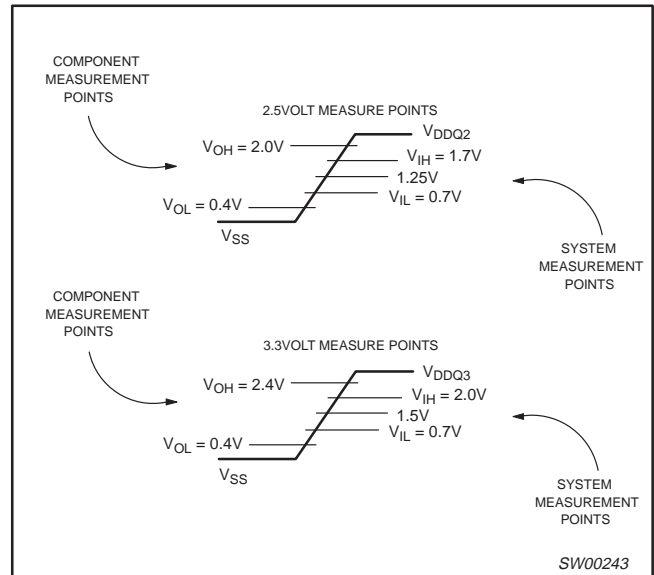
COMPONENT MEASUREMENT POINTS

2.5VOLT MEASURE POINTS

$V_{DDQ2}$

$V_{OH} = 2.0V$

$V_{IH} = 1.7V$

1.25V

$V_{IL} = 0.7V$

$V_{OL} = 0.4V$

$V_{SS}$

SYSTEM MEASUREMENT POINTS

COMPONENT MEASUREMENT POINTS

3.3VOLT MEASURE POINTS

$V_{DDQ3}$

$V_{OH} = 2.4V$

$V_{IH} = 2.0V$

1.5V

$V_{IL} = 0.7V$

$V_{OL} = 0.4V$

$V_{SS}$

SYSTEM MEASUREMENT POINTS

SW00243